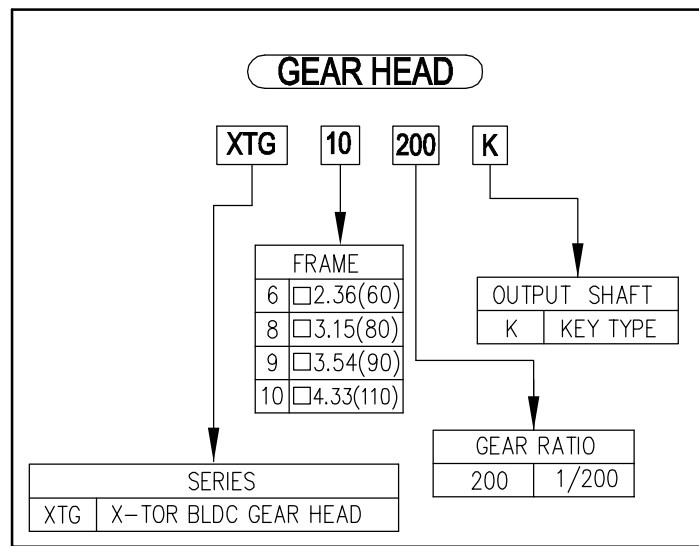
GEAR HEAD

XTG 10 200 K

| FRAME | |
|---|---|
| 6 | □2.36(60) |
| 8 | □3.15(80) |
| 9 | □3.54(90) |
| 10 | □4.33(110) |

| OUTPUT SHAFT | |
|---|---|
| K | KEY TYPE |

| GEAR RATIO | |
|---|---|
| 200 | 1/200 |

| SERIES | |
|---|---|
| XTG | X-TOR BLDC GEAR HEAD |